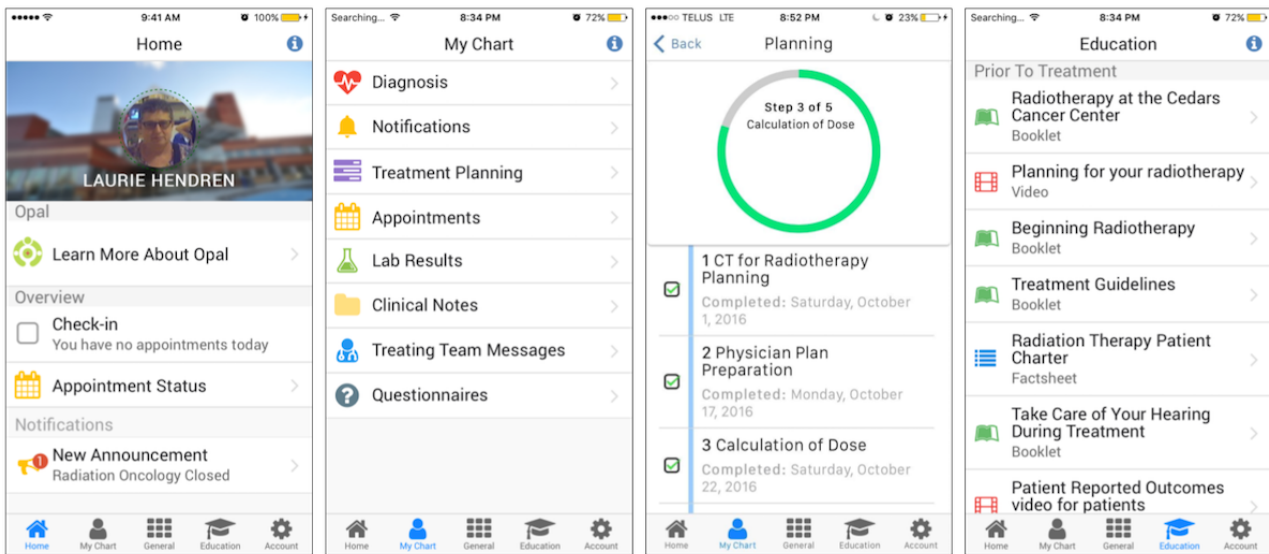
●●●●● 9:41 AM 100%

Home

LAURIE HENDREN

Opal

Learn More About Opal

Overview

Check-in
You have no appointments today

Appointment Status

Notifications

New Announcement
Radiation Oncology Closed

Home My Chart General Education Account

Searching... 8:34 PM 72%

My Chart

Diagnosis

Notifications

Treatment Planning

Appointments

Lab Results

Clinical Notes

Treating Team Messages

Questionnaires

Home My Chart General Education Account

●●●○○ TELUS LTE 8:52 PM 23%

Back Planning

Step 3 of 5
Calculation of Dose

1 CT for Radiotherapy Planning
Completed: Saturday, October 1, 2016

2 Physician Plan Preparation
Completed: Monday, October 17, 2016

3 Calculation of Dose
Completed: Saturday, October 22, 2016

Home My Chart General Education Account

Searching... 8:34 PM 72%

Education

Prior To Treatment

Radiotherapy at the Cedars Cancer Center
Booklet

Planning for your radiotherapy
Video

Beginning Radiotherapy
Booklet

Treatment Guidelines
Booklet

Radiation Therapy Patient Charter
Factsheet

Take Care of Your Hearing During Treatment
Booklet

Patient Reported Outcomes video for patients

Home My Chart General Education Account